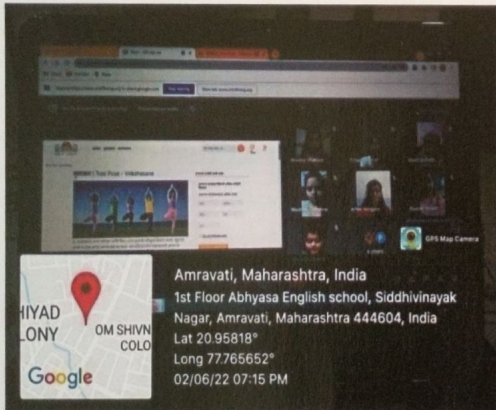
HIYAD
LONY
OM SHIVN
COLO
Google

GPS Map Camera

Amravati, Maharashtra, India
1st Floor Abhyasa English school, Siddhivinayak Nagar, Amravati, Maharashtra 444604, India
Lat 20.95818°
Long 77.765652°
02/06/22 07:15 PM